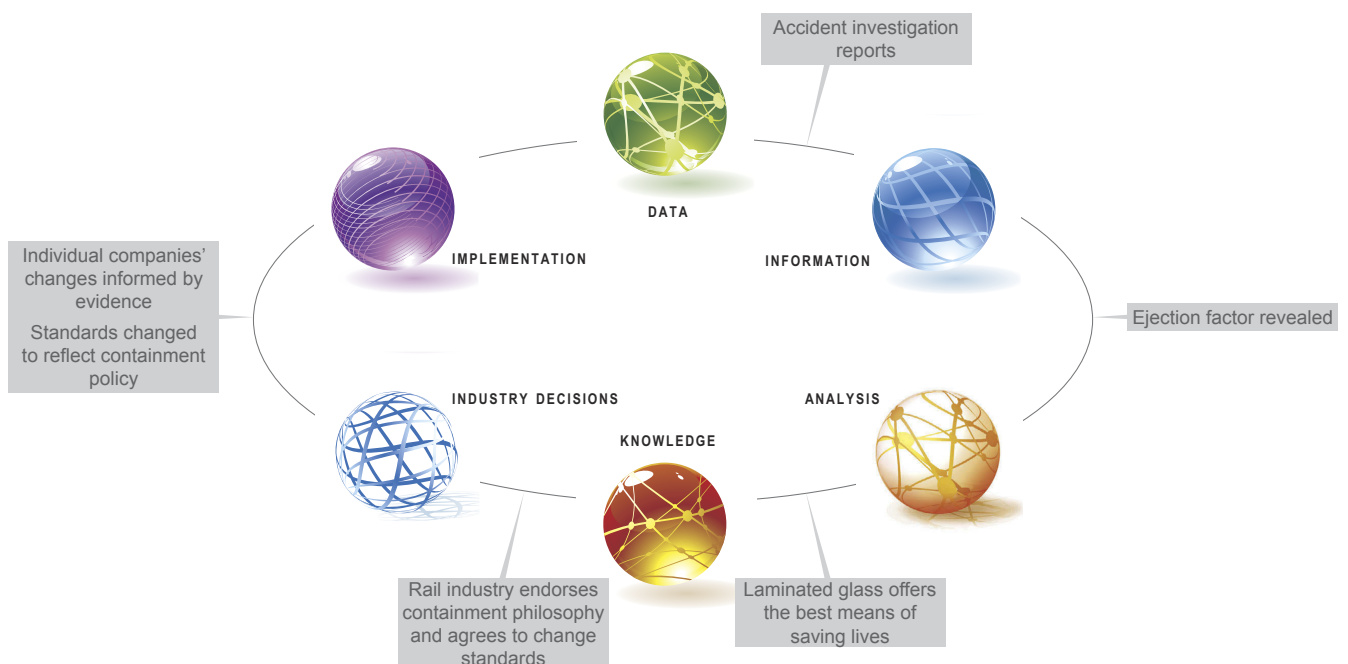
Accident investigation reports

DATA

IMPLEMENTATION

INFORMATION

Individual companies' changes informed by evidence

Standards changed to reflect containment policy

Ejection factor revealed

INDUSTRY DECISIONS

ANALYSIS

KNOWLEDGE

Rail industry endorses containment philosophy and agrees to change standards

Laminated glass offers the best means of saving lives